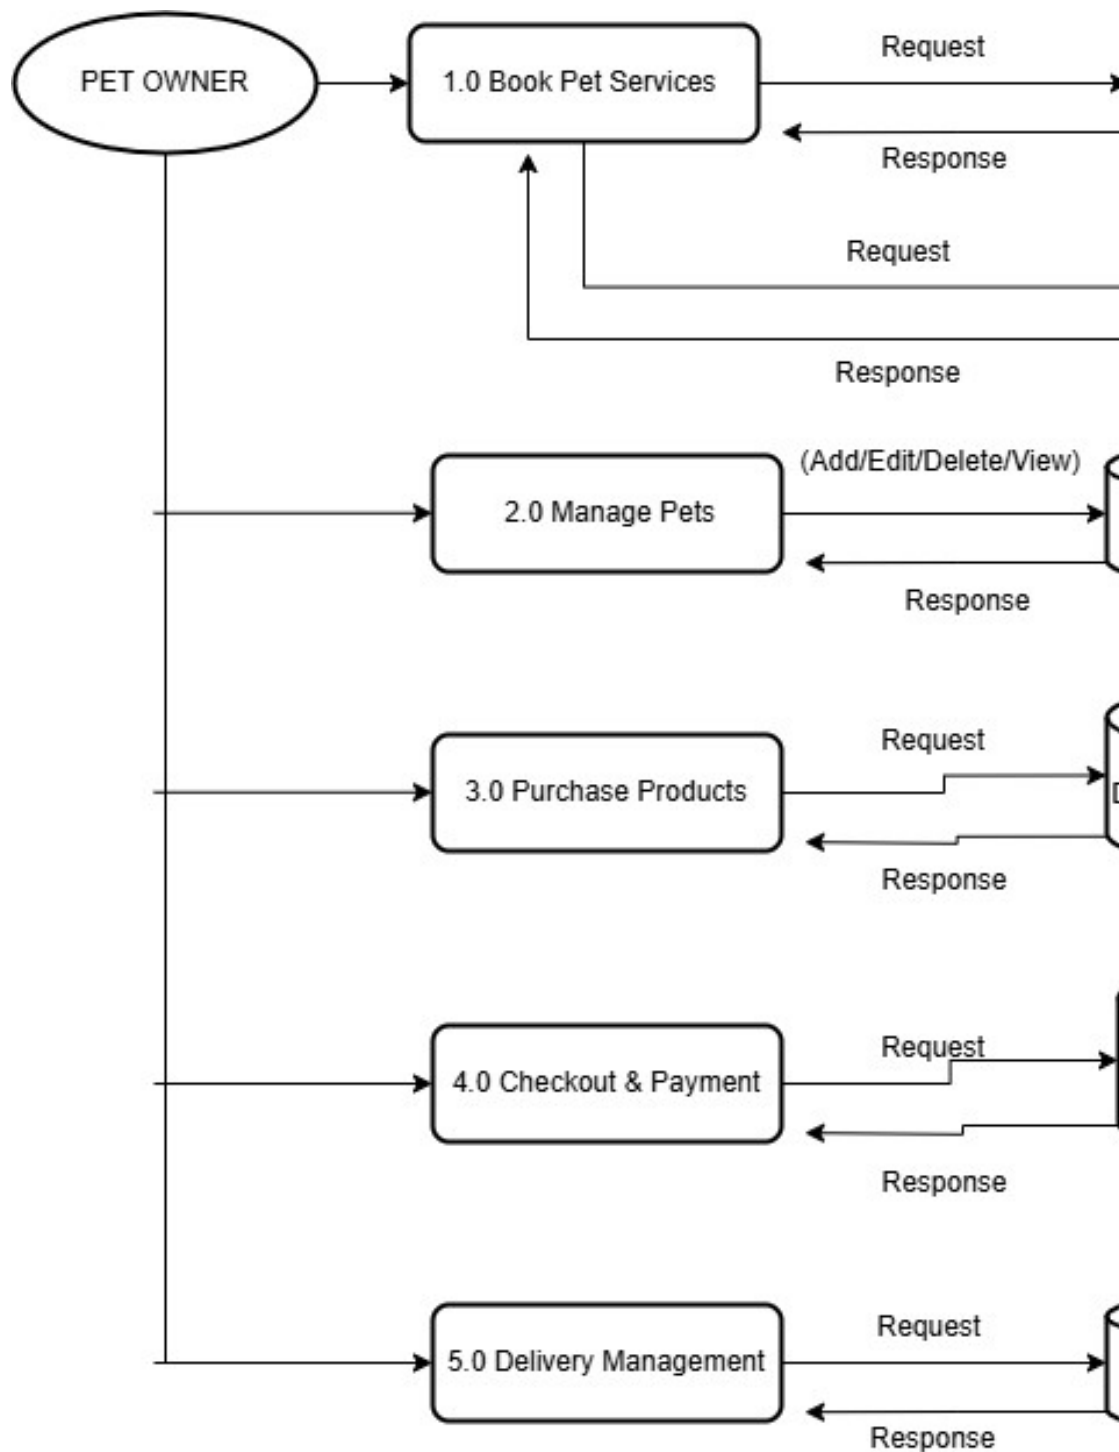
PET OWNER

1.0 Book Pet Services

Request

Response

Request

Response

(Add/Edit/Delete/View)

2.0 Manage Pets

Response

Request

3.0 Purchase Products

Response

Request

4.0 Checkout & Payment

Response

Request

5.0 Delivery Management

Response